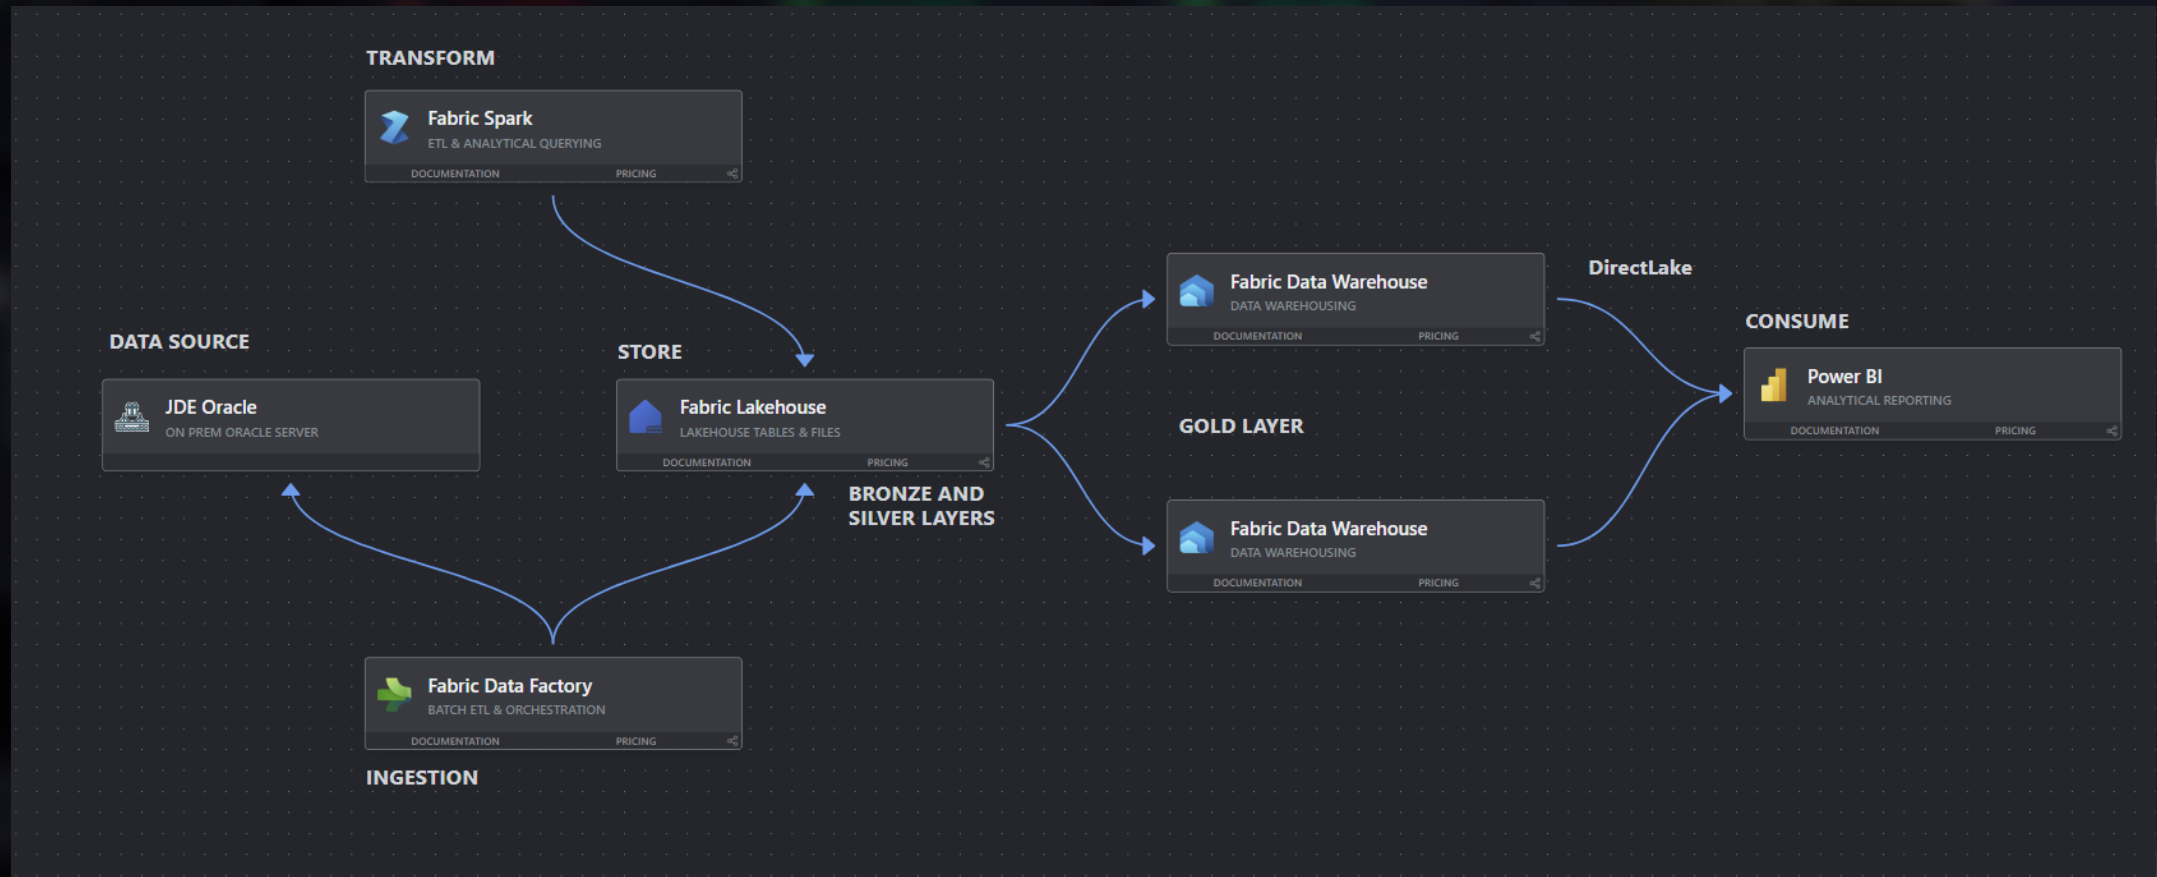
TRANSFORM

Fabric Spark
ETL & ANALYTICAL QUERYING
DOCUMENTATION PRICING

DATA SOURCE

JDE Oracle
ON PREM ORACLE SERVER

STORE

Fabric Lakehouse
LAKEHOUSE TABLES & FILES
DOCUMENTATION PRICING

BRONZE AND SILVER LAYERS

Fabric Data Warehouse
DATA WAREHOUSING
DOCUMENTATION PRICING

DirectLake

GOLD LAYER

Fabric Data Warehouse
DATA WAREHOUSING
DOCUMENTATION PRICING

CONSUME

Power BI
ANALYTICAL REPORTING
DOCUMENTATION PRICING

Fabric Data Factory
BATCH ETL & ORCHESTRATION
DOCUMENTATION PRICING

INGESTION